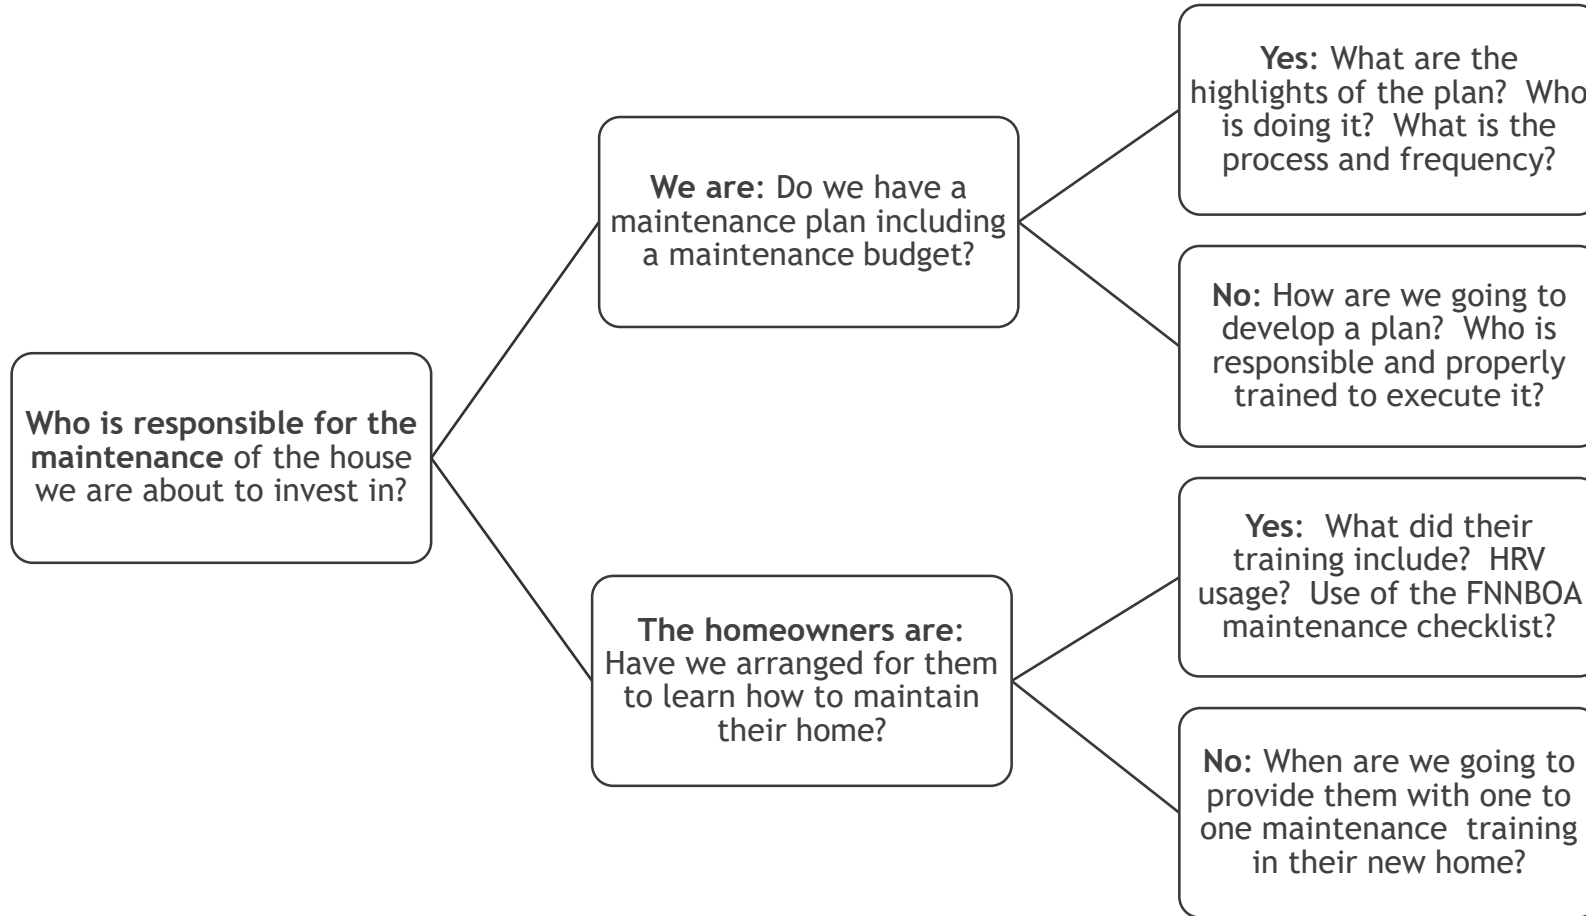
**Who is responsible for the maintenance** of the house we are about to invest in?

**We are**: Do we have a maintenance plan including a maintenance budget?

**Yes**: What are the highlights of the plan? Who is doing it? What is the process and frequency?

**No**: How are we going to develop a plan? Who is responsible and properly trained to execute it?

**The homeowners are**: Have we arranged for them to learn how to maintain their home?

**Yes**: What did their training include? HRV usage? Use of the FNNBOA maintenance checklist?

**No**: When are we going to provide them with one to one maintenance training in their new home?